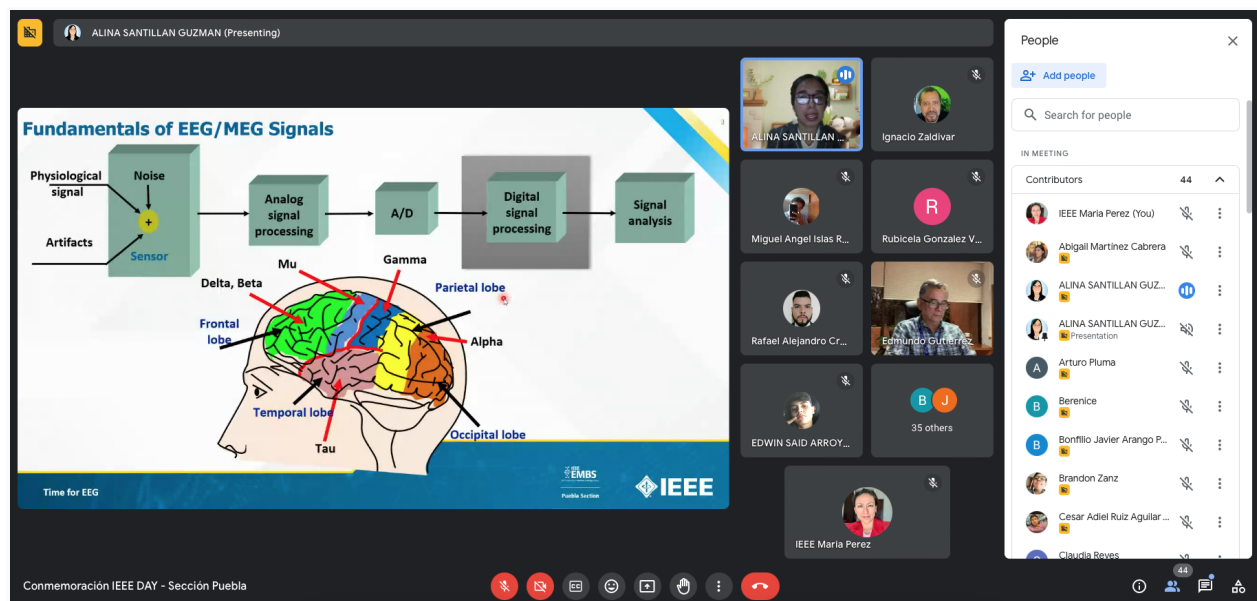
ALINA SANTILLAN GUZMAN (Presenting)

Fundamentals of EEG/MEG Signals

2

Physiological signal

Noise

+

Artifacts

Sensor

Analog signal processing

A/D

Digital signal processing

Signal analysis

Delta, Beta

Mu

Gamma

Parietal lobe

Frontal lobe

Alpha

Temporal lobe

Occipital lobe

Tau

Time for EEG

EMBS
Puebla Section

IEEE

ALINA SANTILLAN ...

Ignacio Zaldivar

Miguel Angel Islas R...

R

Rubicela Gonzalez V...

Rafael Alejandro Cr...

Edmundo Gutierrez

EDWIN SAID ARROY...

B J

35 others

IEEE Maria Perez

People

Add people

Search for people

IN MEETING

Contributors 44

IEEE Maria Perez (You)

Abigail Martinez Cabrera

ALINA SANTILLAN GUZ...

ALINA SANTILLAN GUZ...
Presentation

A
Arturo Pluma

B
Berenice

B
Bonfilio Javier Arango P...

Brandon Zanz

Cesar Adiel Ruiz Aguilar ...

Claudia Reyes

Conmemoración IEEE DAY - Sección Puebla

44